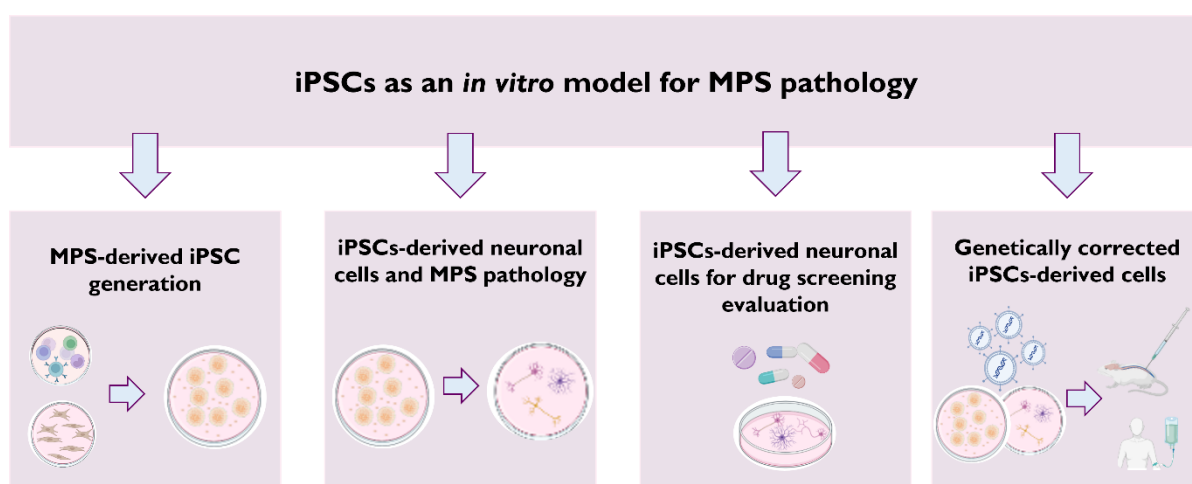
iPSCs as an *in vitro* model for MPS pathology

MPS-derived iPSC generation

iPSCs-derived neuronal cells and MPS pathology

iPSCs-derived neuronal cells for drug screening evaluation

Genetically corrected iPSCs-derived cells